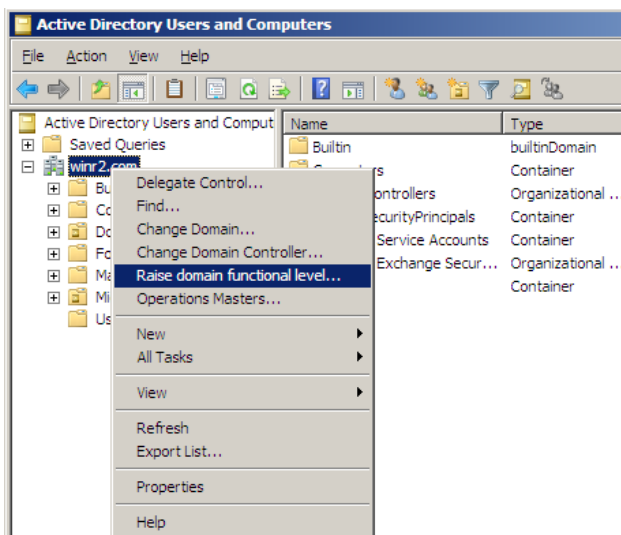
Active Directory Users and Computers

File Action View Help

Active Directory Users and Comput
Saved Queries
winr2.com
Bu
Co
Do
Fo
Ma
Mi
Us

| Name | Type |
|---|---|
| Builtin | builtinDomain |
| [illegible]rs | Container |
| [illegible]ontrollers | Organizational ... |
| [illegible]ecurityPrincipals | Container |
| Service Accounts | Container |
| Exchange Secur... | Organizational ... |
| | Container |

Delegate Control...
Find...
Change Domain...
Change Domain Controller...
Raise domain functional level...
Operations Masters...

New
All Tasks

View

Refresh
Export List...

Properties

Help